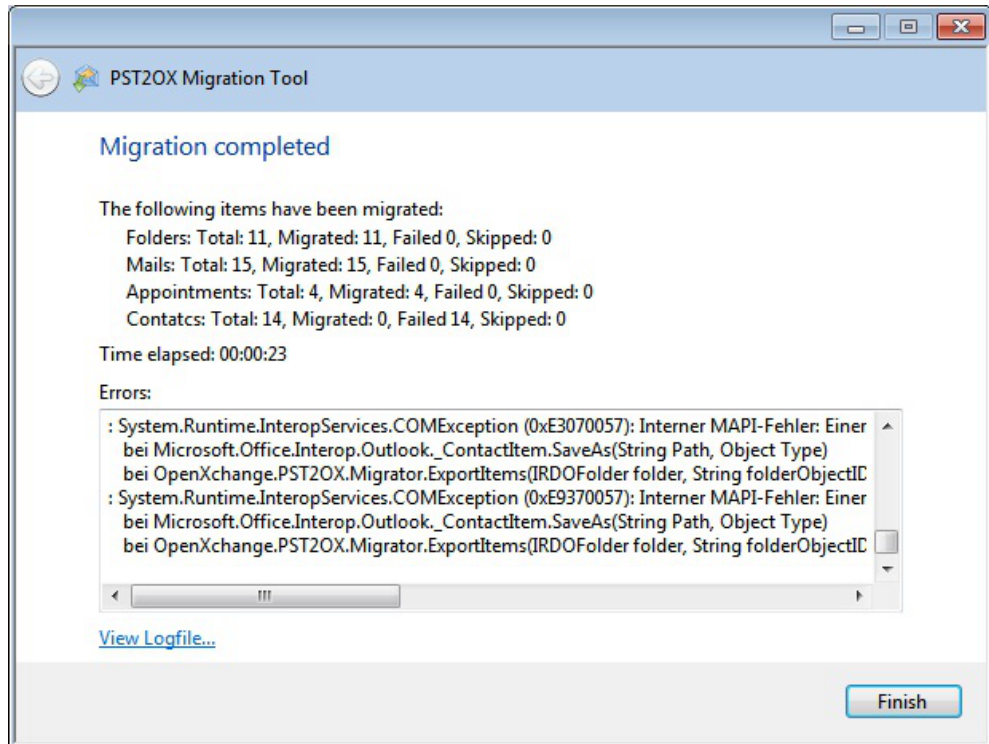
PST2OX Migration Tool

Migration completed

The following items have been migrated:
Folders: Total: 11, Migrated: 11, Failed 0, Skipped: 0
Mails: Total: 15, Migrated: 15, Failed 0, Skipped: 0
Appointments: Total: 4, Migrated: 4, Failed 0, Skipped: 0
Contatcs: Total: 14, Migrated: 0, Failed 14, Skipped: 0

Time elapsed: 00:00:23

Errors:

: System.Runtime.InteropServices.COMException (0xE3070057): Interner MAPI-Fehler: Einer
bei Microsoft.Office.Interop.Outlook._ContactItem.SaveAs(String Path, Object Type)
bei OpenXchange.PST2OX.Migrator.ExportItems(IRDOFolder folder, String folderObjectID
: System.Runtime.InteropServices.COMException (0xE9370057): Interner MAPI-Fehler: Einer
bei Microsoft.Office.Interop.Outlook._ContactItem.SaveAs(String Path, Object Type)
bei OpenXchange.PST2OX.Migrator.ExportItems(IRDOFolder folder, String folderObjectID

III

View Logfile...

Finish